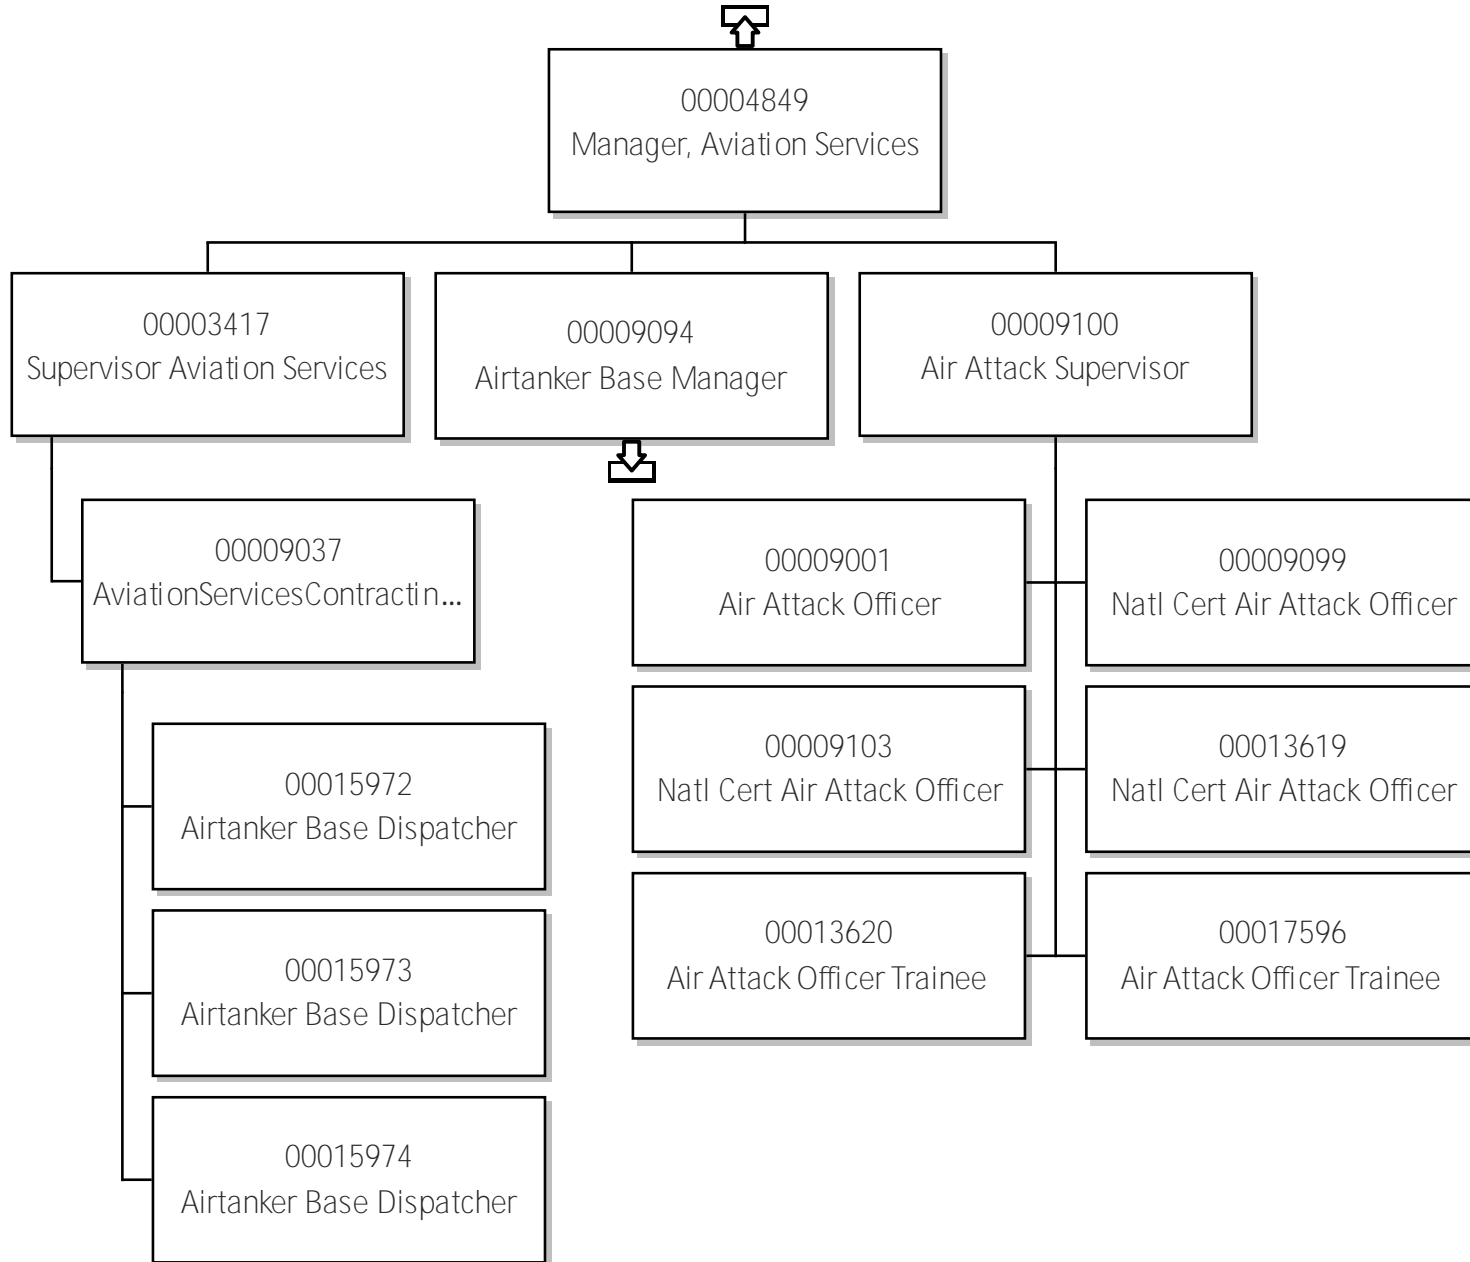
00004849
Manager, Aviation Services

00003417
Supervisor Aviation Services

00009094
Airtanker Base Manager

00009100
Air Attack Supervisor

00009037
AviationServicesContractin...

00009001
Air Attack Officer

00009099
Natl Cert Air Attack Officer

00009103
Natl Cert Air Attack Officer

00013619
Natl Cert Air Attack Officer

00013620
Air Attack Officer Trainee

00017596
Air Attack Officer Trainee

00015972
Airtanker Base Dispatcher

00015973
Airtanker Base Dispatcher

00015974
Airtanker Base Dispatcher